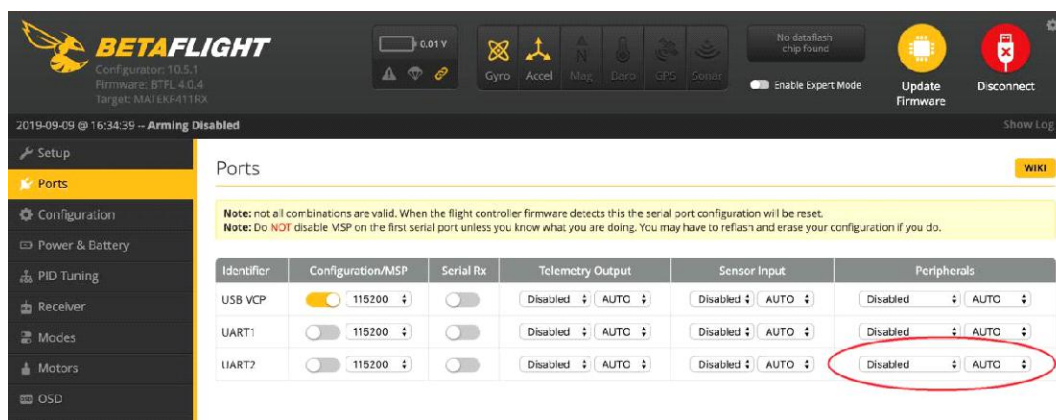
BETAFLIGHT
Configurator: 10.5.1
Firmware: BTFL 4.0.4
Target: MATEKF411RX

0.01 V

Gyro Accel Mag Baro GPS Sonar

No dataflash chip found

Enable Expert Mode

Update Firmware

Disconnect

2019-09-09 @ 16:34:39 -- Arming Disabled

Show Log

Setup
Ports
Configuration
Power & Battery
PID Tuning
Receiver
Modes
Motors
OSD

Ports

WIKI

Note: not all combinations are valid. When the flight controller firmware detects this the serial port configuration will be reset.
Note: Do NOT disable MSP on the first serial port unless you know what you are doing. You may have to reflash and erase your configuration if you do.

| Identifier | Configuration/MSP | Serial Rx | Telemetry Output | Sensor Input | Peripherals |
|---|---|---|---|---|---|
| USB VCP | 115200 | | Disabled AUTO | Disabled AUTO | Disabled AUTO |
| UART1 | 115200 | | Disabled AUTO | Disabled AUTO | Disabled AUTO |
| UART2 | 115200 | | Disabled AUTO | Disabled AUTO | Disabled AUTO |